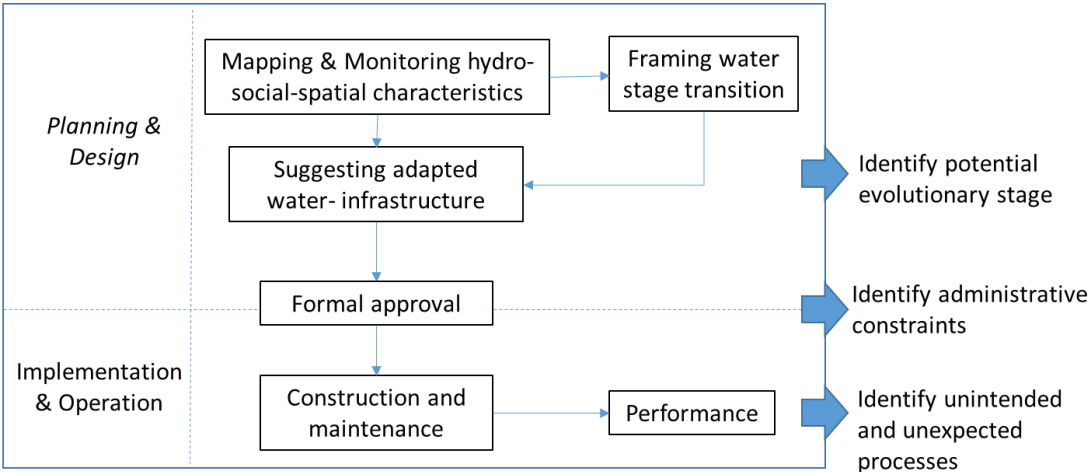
Planning & Design

Mapping & Monitoring hydro-social-spatial characteristics

Framing water stage transition

Suggesting adapted water- infrastructure

Identify potential evolutionary stage

Formal approval

Identify administrative constraints

Implementation & Operation

Construction and maintenance

Performance

Identify unintended and unexpected processes